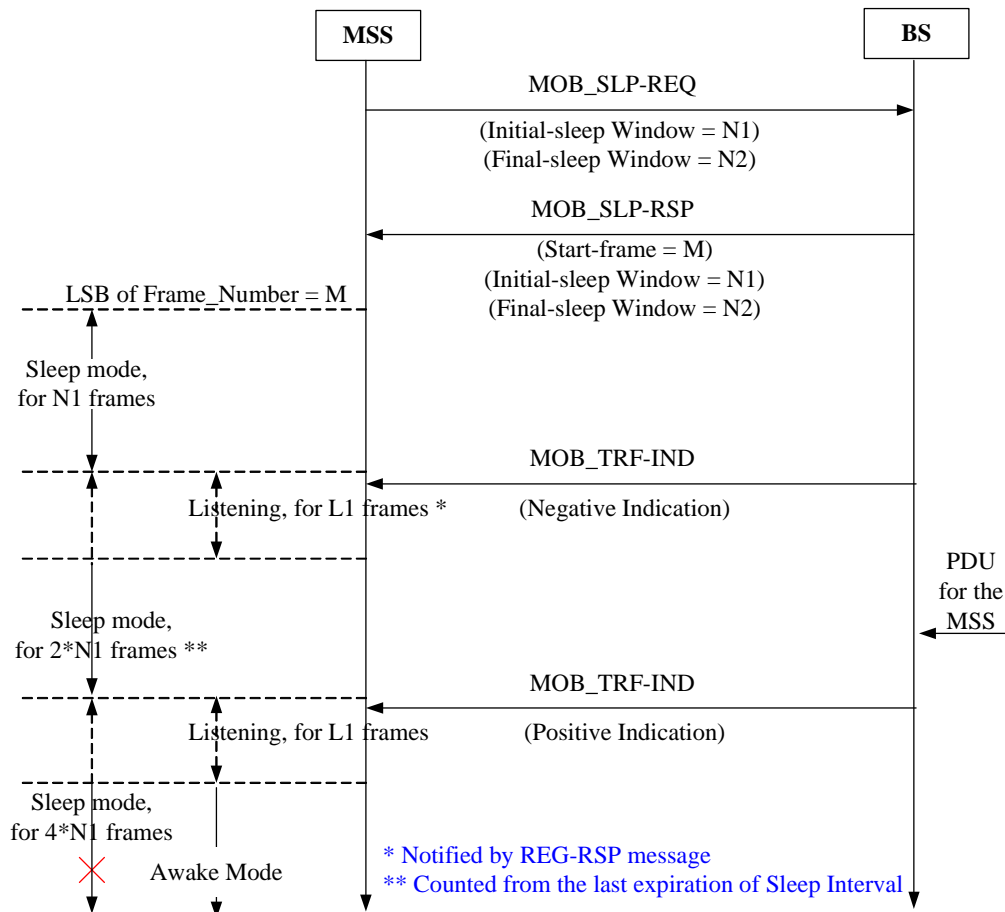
MSS

BS

MOB_SLP-REQ

(Initial-sleep Window = N1)
(Final-sleep Window = N2)

MOB_SLP-RSP

(Start-frame = M)
(Initial-sleep Window = N1)
(Final-sleep Window = N2)

LSB of Frame_Number = M

Sleep mode, for N1 frames

MOB_TRF-IND

Listening, for L1 frames *

(Negative Indication)

PDU for the MSS

Sleep mode, for 2*N1 frames **

MOB_TRF-IND

Listening, for L1 frames

(Positive Indication)

Sleep mode, for 4*N1 frames

Awake Mode

* Notified by REG-RSP message
** Counted from the last expiration of Sleep Interval